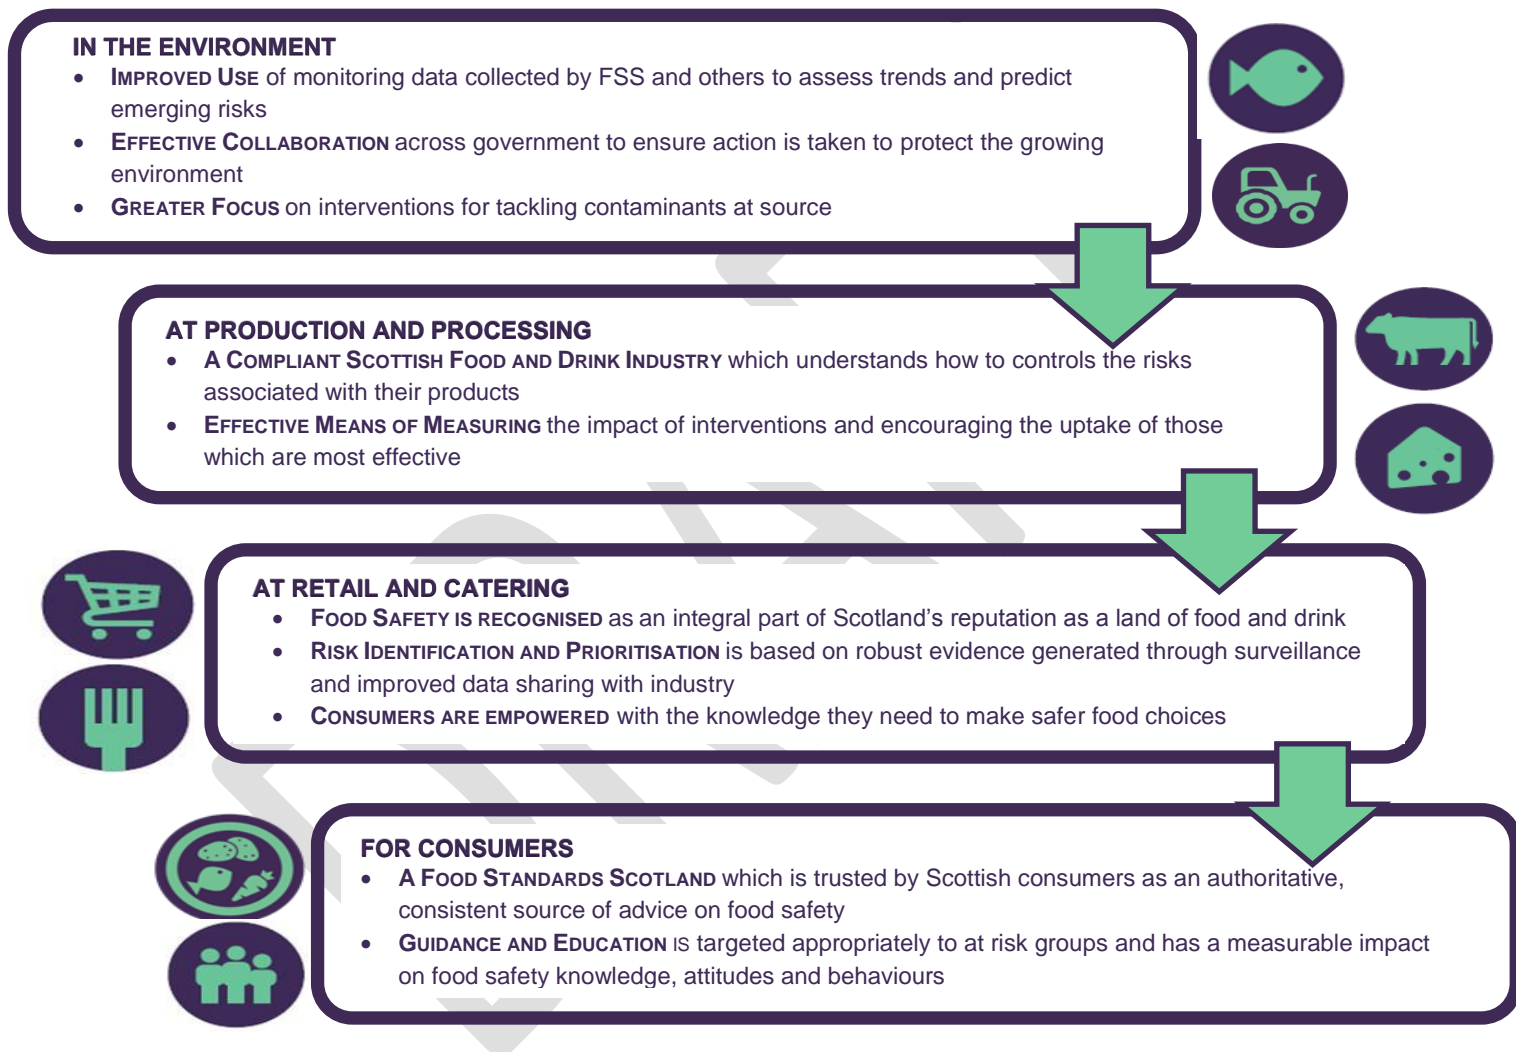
IN THE ENVIRONMENT

- Improved Use of monitoring data collected by FSS and others to assess trends and predict emerging risks
- Effective Collaboration across government to ensure action is taken to protect the growing environment
- Greater Focus on interventions for tackling contaminants at source

AT PRODUCTION AND PROCESSING

- A Compliant Scottish Food and Drink Industry which understands how to controls the risks associated with their products
- Effective Means of Measuring the impact of interventions and encouraging the uptake of those which are most effective

AT RETAIL AND CATERING

- Food Safety is recognised as an integral part of Scotland's reputation as a land of food and drink
- Risk Identification and Prioritisation is based on robust evidence generated through surveillance and improved data sharing with industry
- Consumers are empowered with the knowledge they need to make safer food choices

FOR CONSUMERS

- A Food Standards Scotland which is trusted by Scottish consumers as an authoritative, consistent source of advice on food safety
- Guidance and Education is targeted appropriately to at risk groups and has a measurable impact on food safety knowledge, attitudes and behaviours